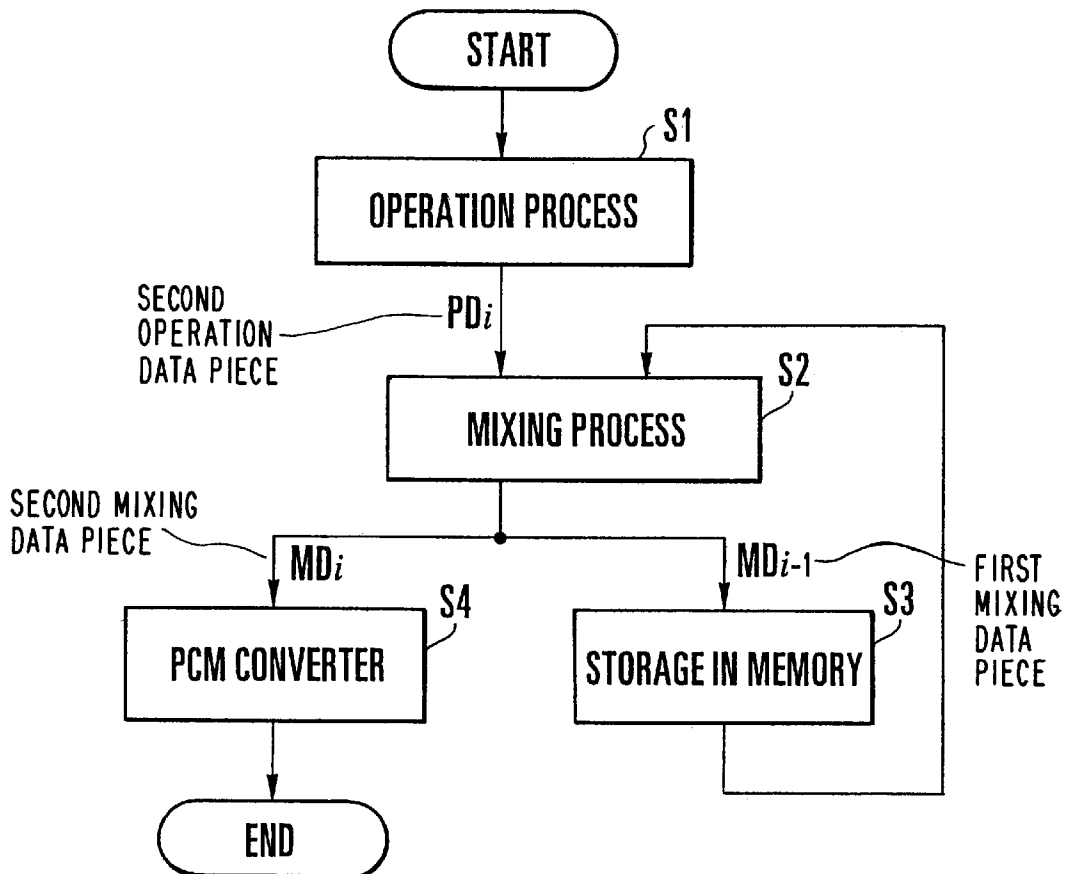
START

S1

OPERATION PROCESS

SECOND OPERATION DATA PIECE

PD$_i$

S2

MIXING PROCESS

SECOND MIXING DATA PIECE

MD$_i$

MD$_{i-1}$

FIRST MIXING DATA PIECE

S4

S3

PCM CONVERTER

STORAGE IN MEMORY

END